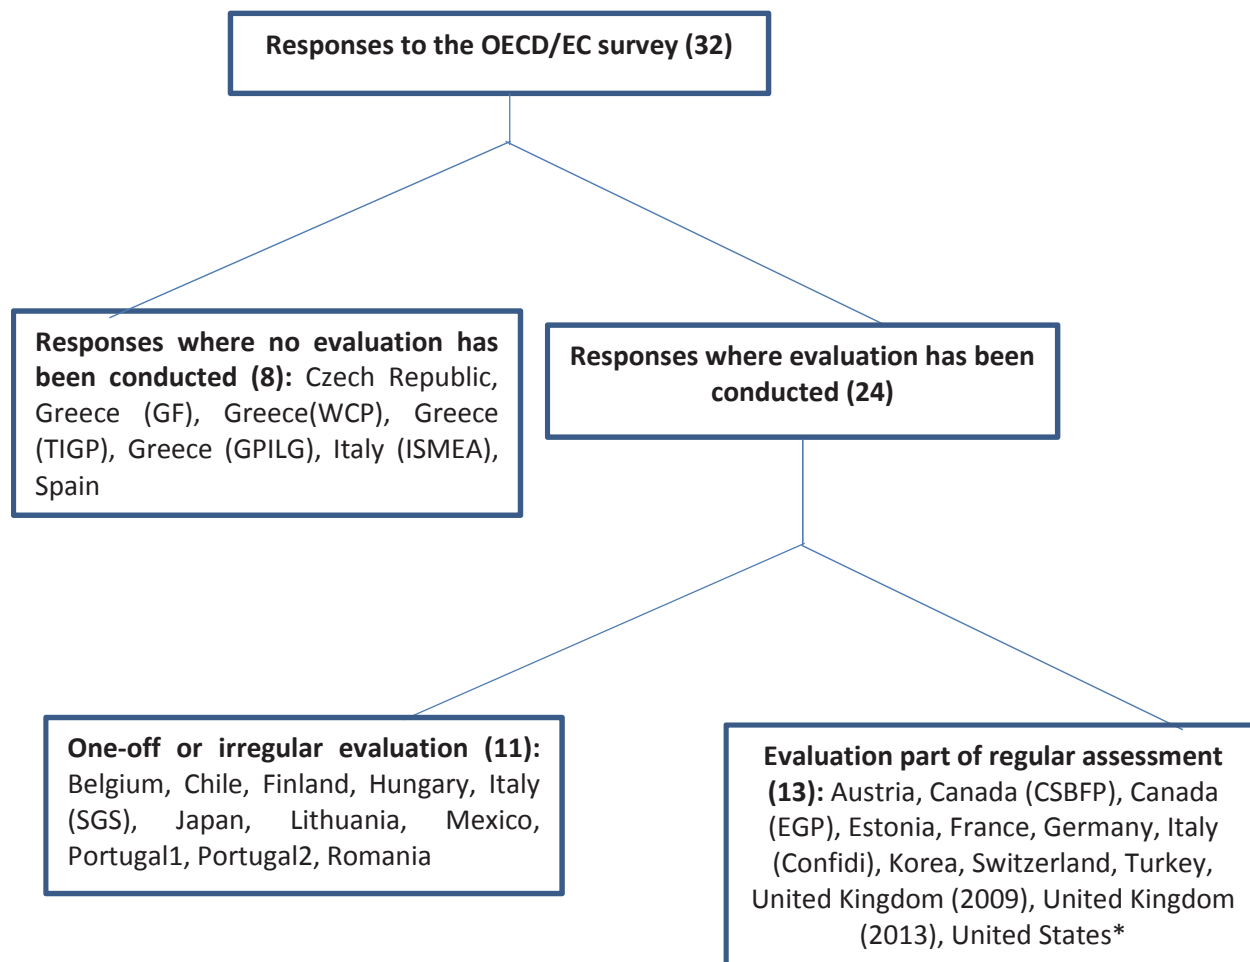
**Responses to the OECD/EC survey (32)**

**Responses where no evaluation has been conducted (8):** Czech Republic, Greece (GF), Greece(WCP), Greece (TIGP), Greece (GPILG), Italy (ISMEA), Spain

**Responses where evaluation has been conducted (24)**

**One-off or irregular evaluation (11):** Belgium, Chile, Finland, Hungary, Italy (SGS), Japan, Lithuania, Mexico, Portugal1, Portugal2, Romania

**Evaluation part of regular assessment (13):** Austria, Canada (CSBFP), Canada (EGP), Estonia, France, Germany, Italy (Confidi), Korea, Switzerland, Turkey, United Kingdom (2009), United Kingdom (2013), United States*